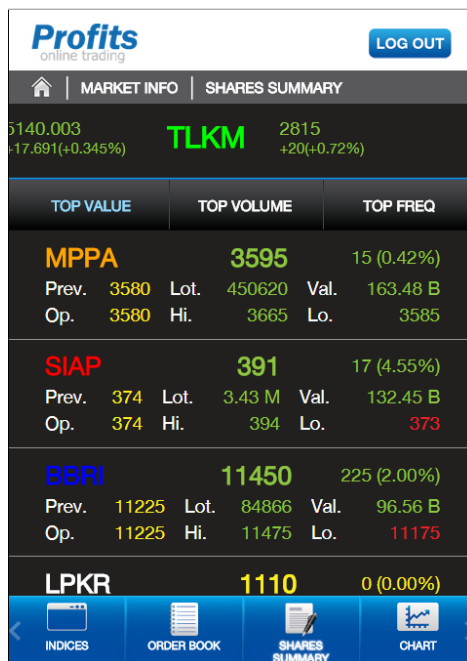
Profits
online trading

LOG OUT

MARKET INFO | SHARES SUMMARY

5140.003
+17.691(+0.345%)

TLKM

2815
+20(+0.72%)

TOP VALUE | TOP VOLUME | TOP FREQ

MPPA 3595 15 (0.42%)
Prev. 3580 Lot. 450620 Val. 163.48 B
Op. 3580 Hi. 3665 Lo. 3585

SIAP 391 17 (4.55%)
Prev. 374 Lot. 3.43 M Val. 132.45 B
Op. 374 Hi. 394 Lo. 373

BBRI 11450 225 (2.00%)
Prev. 11225 Lot. 84866 Val. 96.56 B
Op. 11225 Hi. 11475 Lo. 11175

LPKR 1110 0 (0.00%)

INDICES | ORDER BOOK | SHARES SUMMARY | CHART